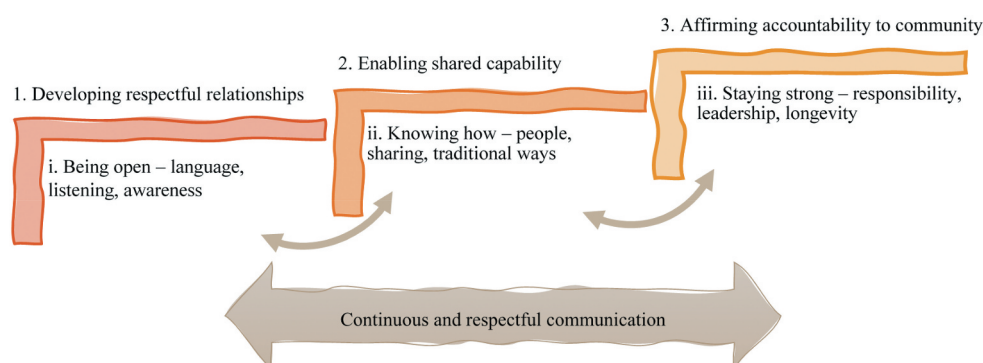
3. Affirming accountability to community

2. Enabling shared capability

1. Developing respectful relationships

iii. Staying strong – responsibility, leadership, longevity

ii. Knowing how – people, sharing, traditional ways

i. Being open – language, listening, awareness

Continuous and respectful communication